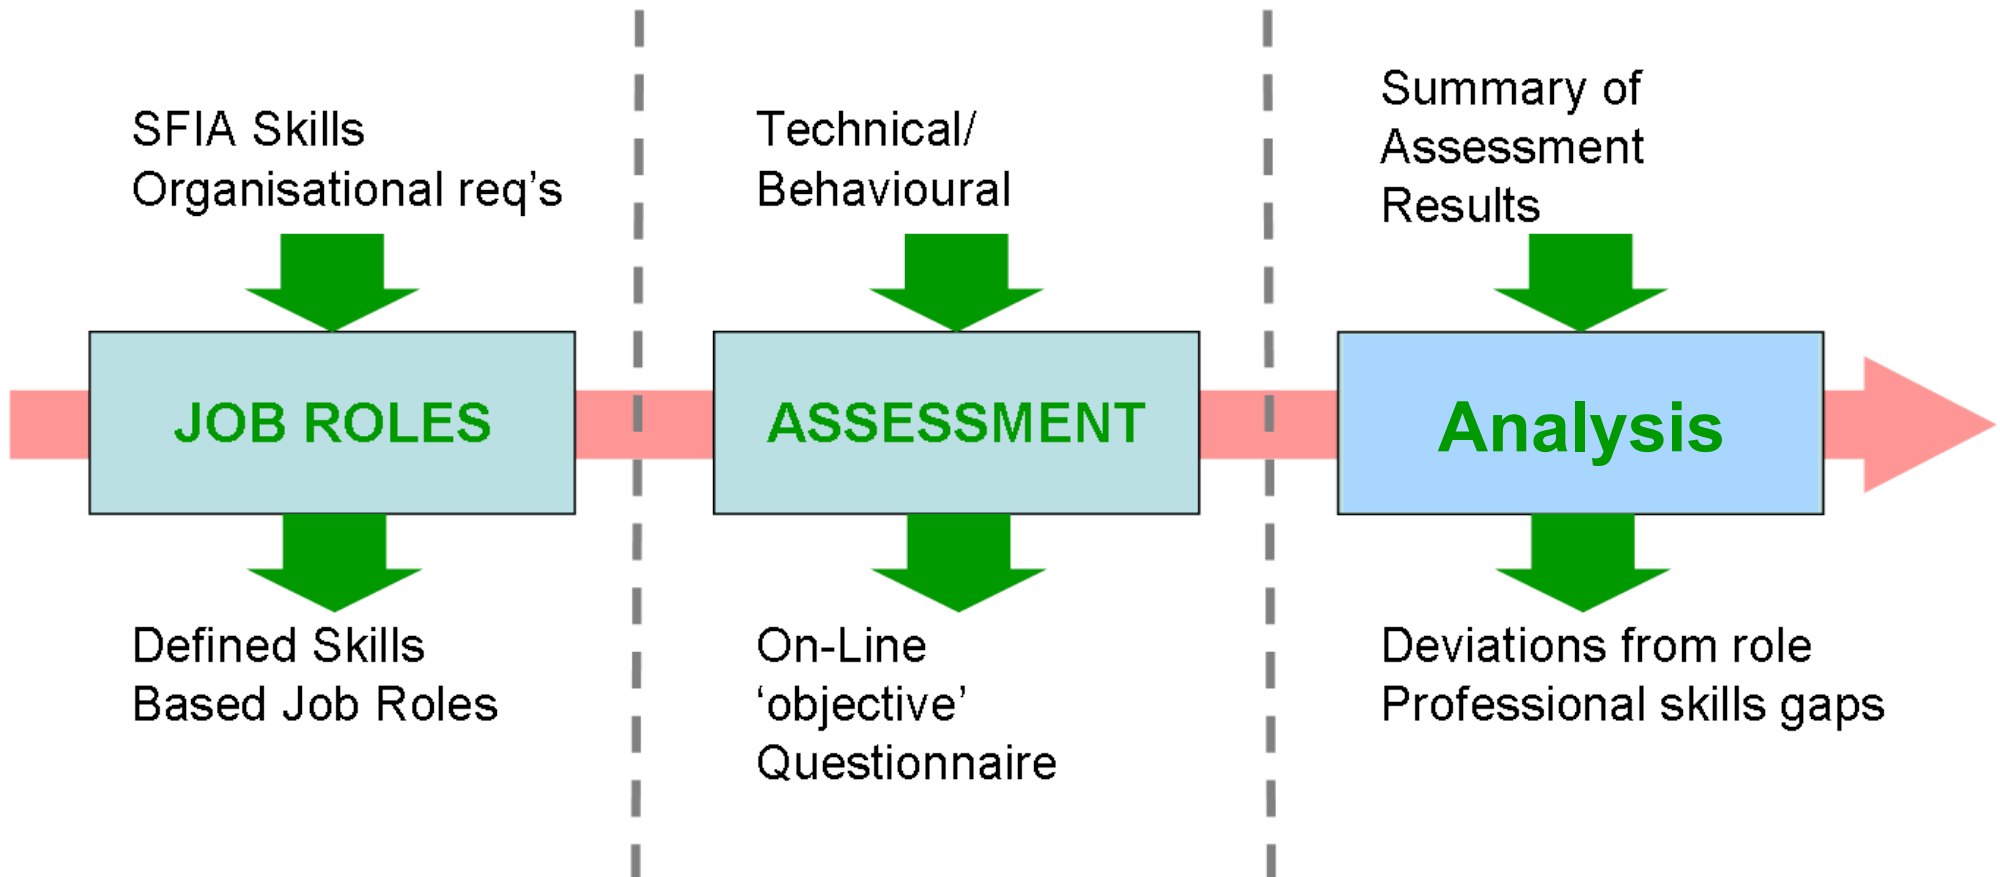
SFIA Skills
Organisational req’s

JOB ROLES

Defined Skills
Based Job Roles

Technical/
Behavioural

ASSESSMENT

On-Line
‘objective’
Questionnaire

Summary of
Assessment
Results

Analysis

Deviations from role
Professional skills gaps